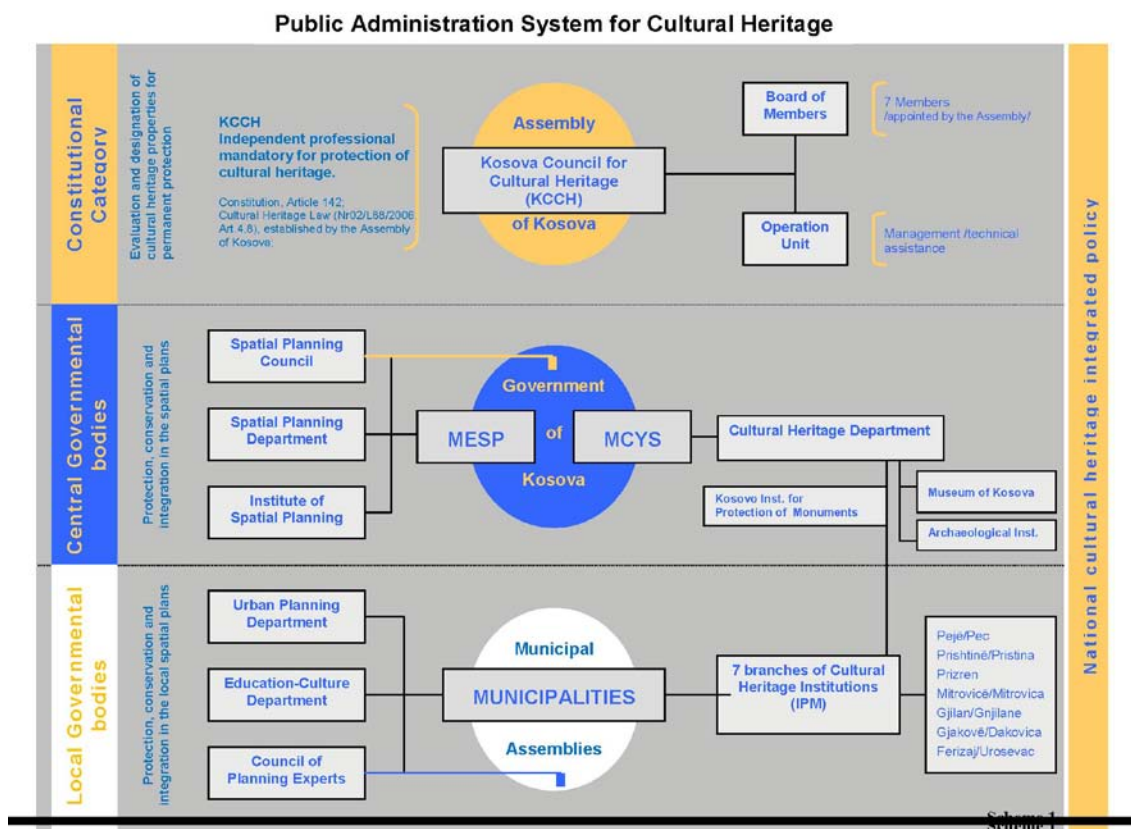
Public Administration System for Cultural Heritage

Constitutional Category

Evaluation and designation of cultural heritage properties for permanent protection

KCCH
Independent professional mandatory for protection of cultural heritage.

Constitution, Article 142; Cultural Heritage Law (Nr02/L88/2006 Art.4.8), established by the Assembly of Kosova;

Assembly

Kosova Council for Cultural Heritage (KCCH)

of Kosova

Board of Members

7 Members /appointed by the Assembly/

Operation Unit

Management /technical assistance

Central Governmental bodies

Protection, conservation and integration in the spatial plans

Spatial Planning Council

Spatial Planning Department

Institute of Spatial Planning

Government

MESP

of

MCYS

Kosova

Cultural Heritage Department

Kosovo Inst. for Protection of Monuments

Museum of Kosova

Archaeological Inst.

Local Governmental bodies

Protection, conservation and integration in the local spatial plans

Urban Planning Department

Education-Culture Department

Council of Planning Experts

Municipal

MUNICIPALITIES

Assemblies

7 branches of Cultural Heritage Institutions (IPM)

Pejë/Pec
Prishtinë/Pristina
Prizren
Mitrovicë/Mitrovica
Gjilan/Gnjilane
Gjakovë/Dakovica
Ferizaj/Urosevac

National cultural heritage integrated policy

Scheme 1